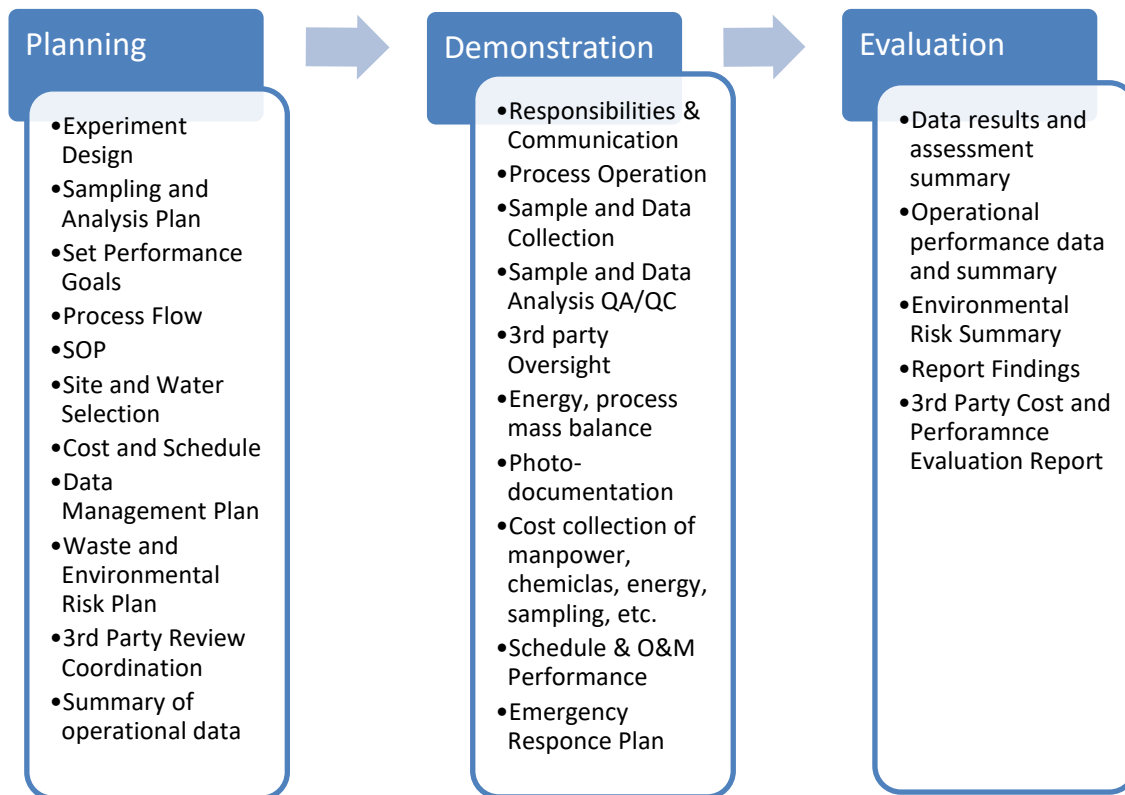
Planning

•Experiment Design
•Sampling and Analysis Plan
•Set Performance Goals
•Process Flow
•SOP
•Site and Water Selection
•Cost and Schedule
•Data Management Plan
•Waste and Environmental Risk Plan
•3rd Party Review Coordination
•Summary of operational data

Demonstration

•Responsibilities & Communication
•Process Operation
•Sample and Data Collection
•Sample and Data Analysis QA/QC
•3rd party Oversight
•Energy, process mass balance
•Photo-documentation
•Cost collection of manpower, chemiclas, energy, sampling, etc.
•Schedule & O&M Performance
•Emergency Responce Plan

Evaluation

•Data results and assessment summary
•Operational performance data and summary
•Environmental Risk Summary
•Report Findings
•3rd Party Cost and Perforamnce Evaluation Report